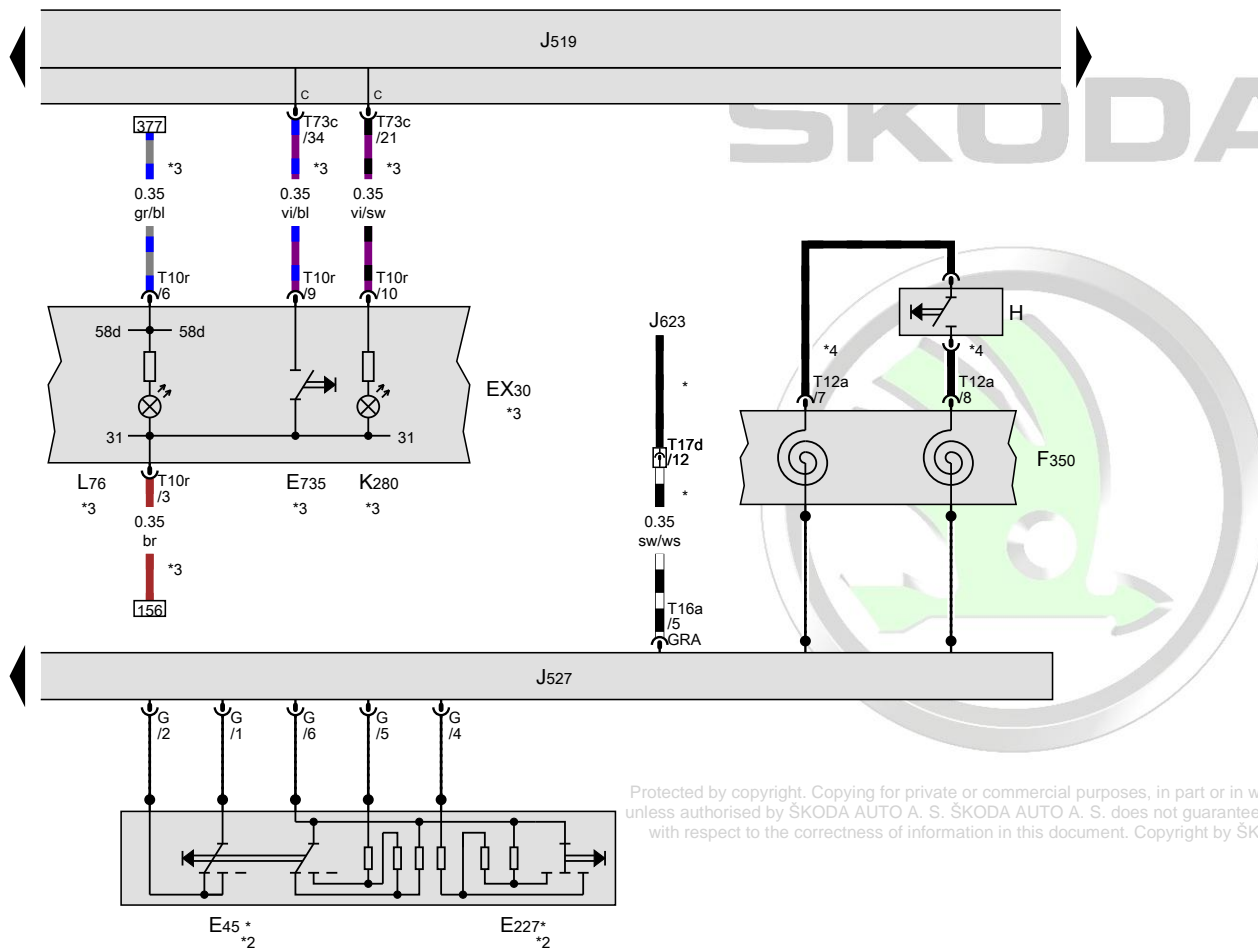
J519

c c

377

T73c /34

T73c /21

*3 *3 *3

0.35 gr/bl

0.35 vi/bl

0.35 vi/sw

T10r /6

T10r /9

T10r /10

58d 58d

31 31

EX30 *3

L76 *3

T10r /3

0.35 br

*3

156

E735 *3

K280 *3

J623

*

T17d /12

*

0.35 sw/ws

T16a /5 GRA

H

*4 *4

T12a /7

T12a /8

F350

J527

G /2

G /1

G /6

G /5

G /4

E45 * *2

E227* *2

SKODA

Protected by copyright. Copying for private or commercial purposes, in part or in w unless authorised by ŠKODA AUTO A. S. ŠKODA AUTO A. S. does not guarantee with respect to the correctness of information in this document. Copyright by ŠK